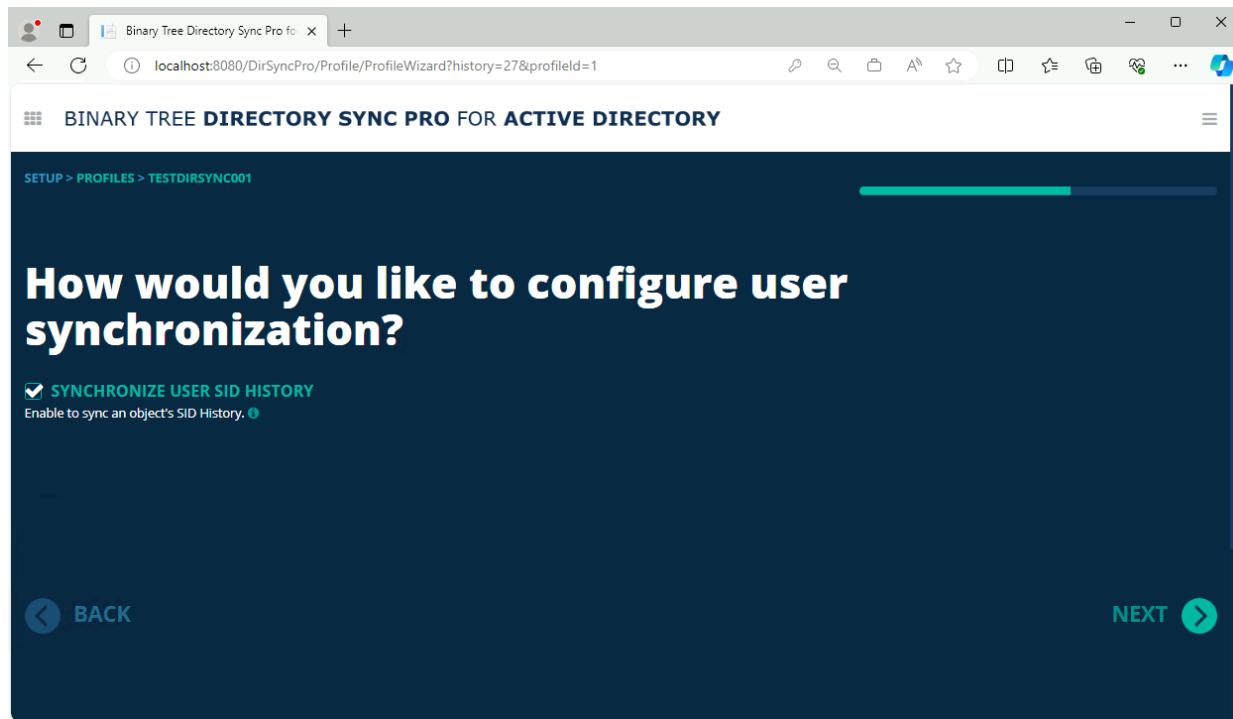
Binary Tree Directory Sync Pro fo

localhost:8080/DirSyncPro/Profile/ProfileWizard?history=27&profileId=1

BINARY TREE DIRECTORY SYNC PRO FOR ACTIVE DIRECTORY

SETUP > PROFILES > TESTDIRSYNC001

How would you like to configure user synchronization?

SYNCHRONIZE USER SID HISTORY
Enable to sync an object's SID History.

BACK

NEXT